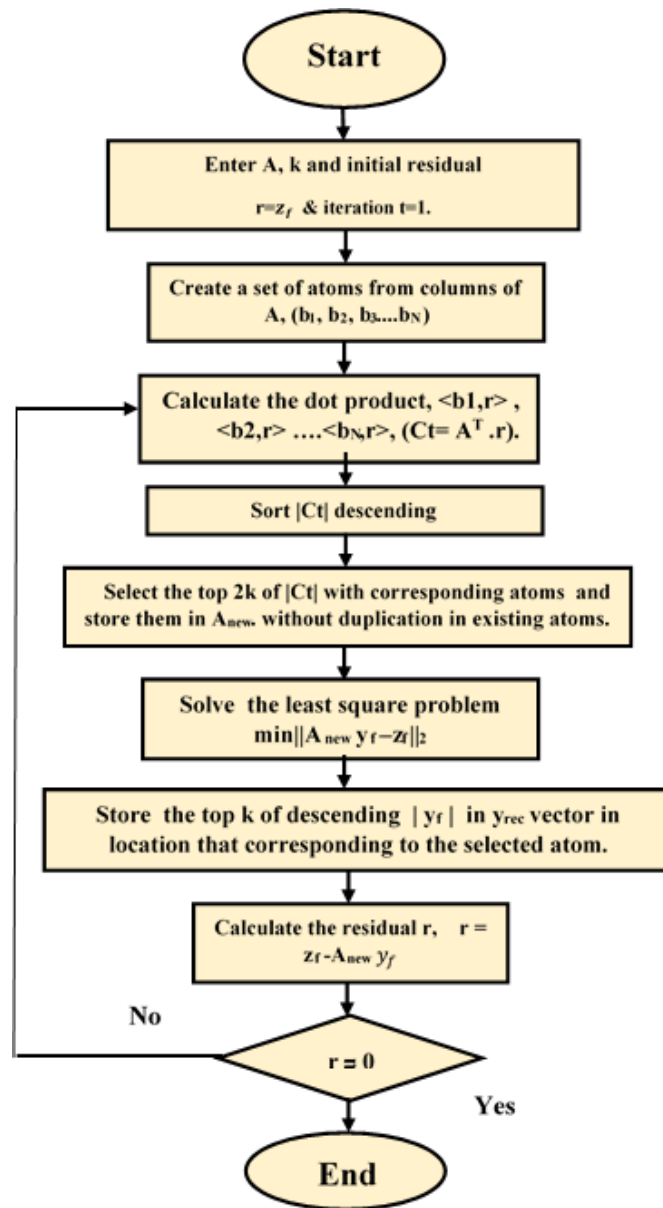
Start

Enter A, k and initial residual $r=z_f$ & iteration t=1.

Create a set of atoms from columns of A, ($b_1$, $b_2$, $b_3$....$b_N$)

Calculate the dot product, <b1,r> , <b2,r> ….<$b_N$,r>, (Ct= $A^T$ .r).

Sort |Ct| descending

Select the top 2k of |Ct| with corresponding atoms and store them in $A_{new}$. without duplication in existing atoms.

Solve the least square problem $\min||A_{new}\, y_f - z_f||_2$

Store the top k of descending | $y_f$ | in $y_{rec}$ vector in location that corresponding to the selected atom.

Calculate the residual r, r = $z_f - A_{new}\, y_f$

No

r = 0

Yes

End